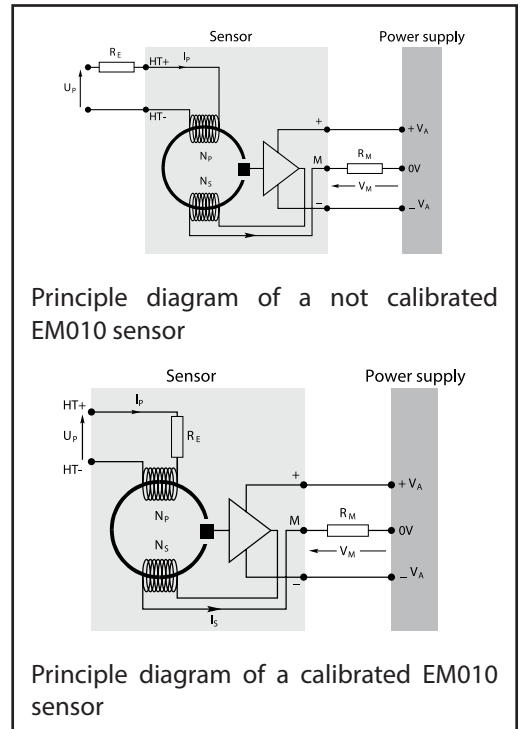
Sensor

Power supply

$R_E$

HT+

$I_P$

$U_P$

HT-

$N_P$

$N_S$

+

M

$R_M$

–

$+V_A$

0V

$V_M$

$-V_A$

Principle diagram of a not calibrated EM010 sensor

Sensor

Power supply

HT+

$I_P$

$U_P$

$R_E$

HT-

$N_P$

$N_S$

+

M

$R_M$

–

$I_S$

$+V_A$

0V

$V_M$

$-V_A$

Principle diagram of a calibrated EM010 sensor